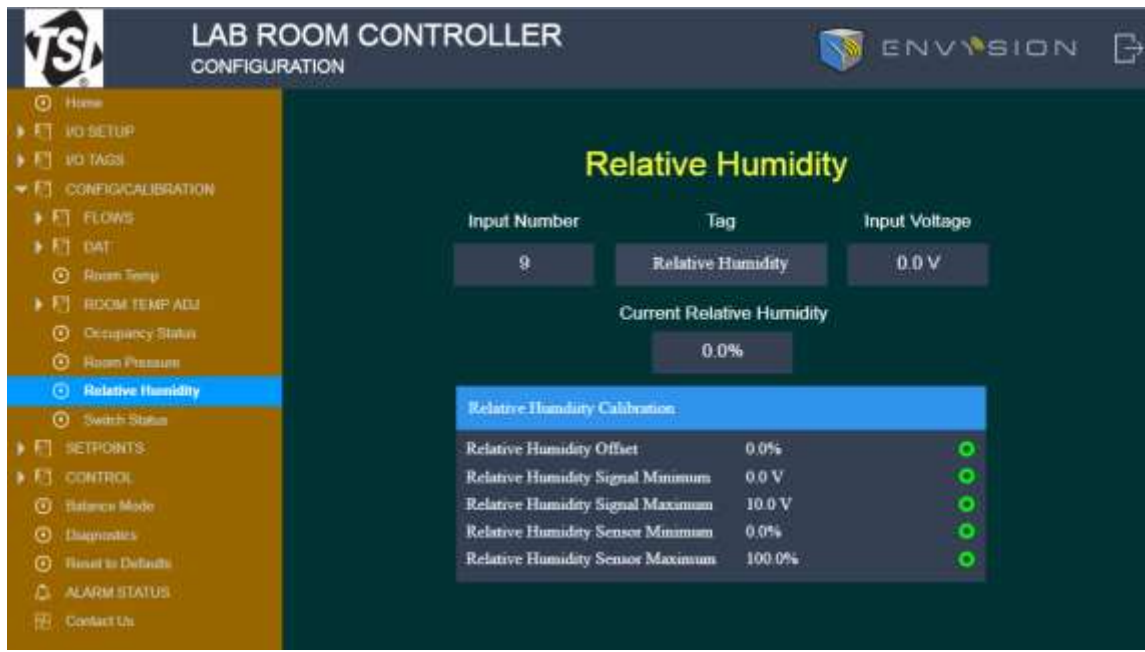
TSI

LAB ROOM CONTROLLER
CONFIGURATION

ENVISION

Home
I/O SETUP
I/O TAGS
CONFIG/CALIBRATION
FLOWS
DAT
Room Temp
ROOM TEMP ADJ
Occupancy Status
Room Pressure
Relative Humidity
Switch Status
SETPOINTS
CONTROL
Balance Mode
Diagnostics
Reset to Defaults
ALARM STATUS
Contact Us

Relative Humidity

| Input Number | Tag | Input Voltage |
|---|---|---|
| 9 | Relative Humidity | 0.0 V |

Current Relative Humidity
0.0%

Relative Humidity Calibration

| | |
|---|---|
| Relative Humidity Offset | 0.0% |
| Relative Humidity Signal Minimum | 0.0 V |
| Relative Humidity Signal Maximum | 10.0 V |
| Relative Humidity Sensor Minimum | 0.0% |
| Relative Humidity Sensor Maximum | 100.0% |